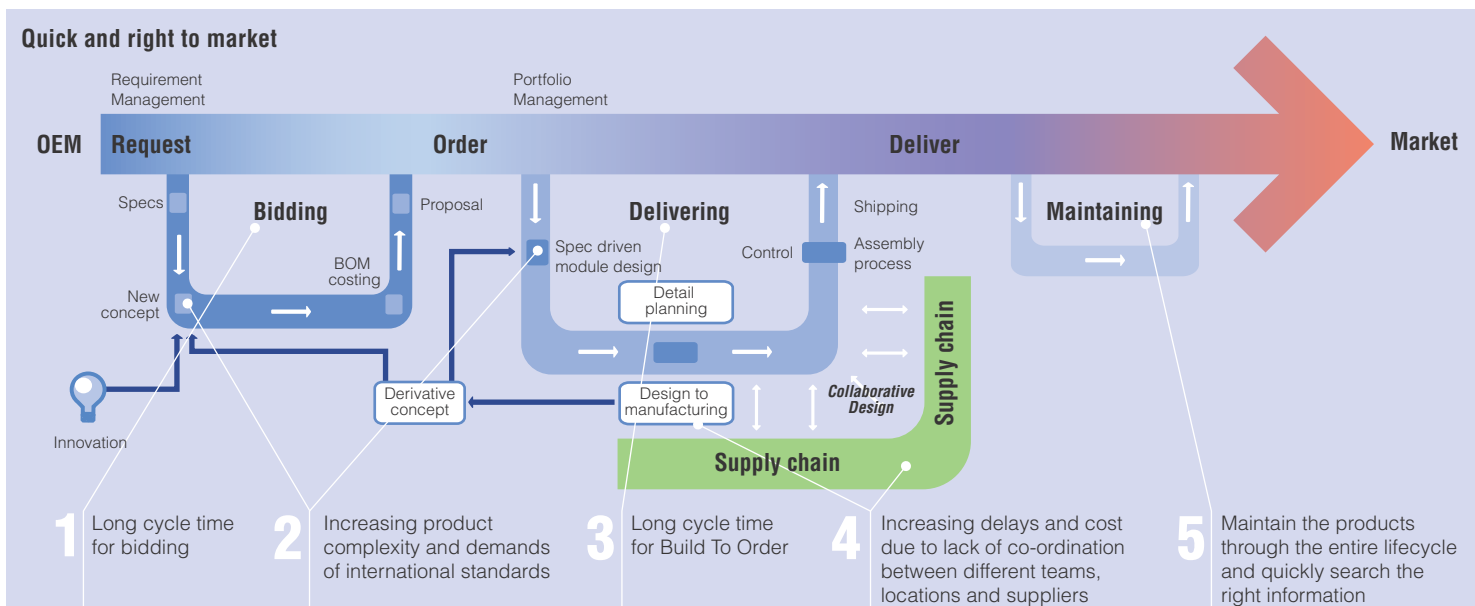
Quick and right to market

Requirement Management

Portfolio Management

OEM

Request

Order

Deliver

Market

Specs

Bidding

Proposal

BOM costing

New concept

Delivering

Spec driven module design

Control

Shipping

Assembly process

Maintaining

Detail planning

Supply chain

Innovation

Derivative concept

Design to manufacturing

Collaborative Design

Supply chain

1 Long cycle time for bidding

2 Increasing product complexity and demands of international standards

3 Long cycle time for Build To Order

4 Increasing delays and cost due to lack of co-ordination between different teams, locations and suppliers

5 Maintain the products through the entire lifecycle and quickly search the right information